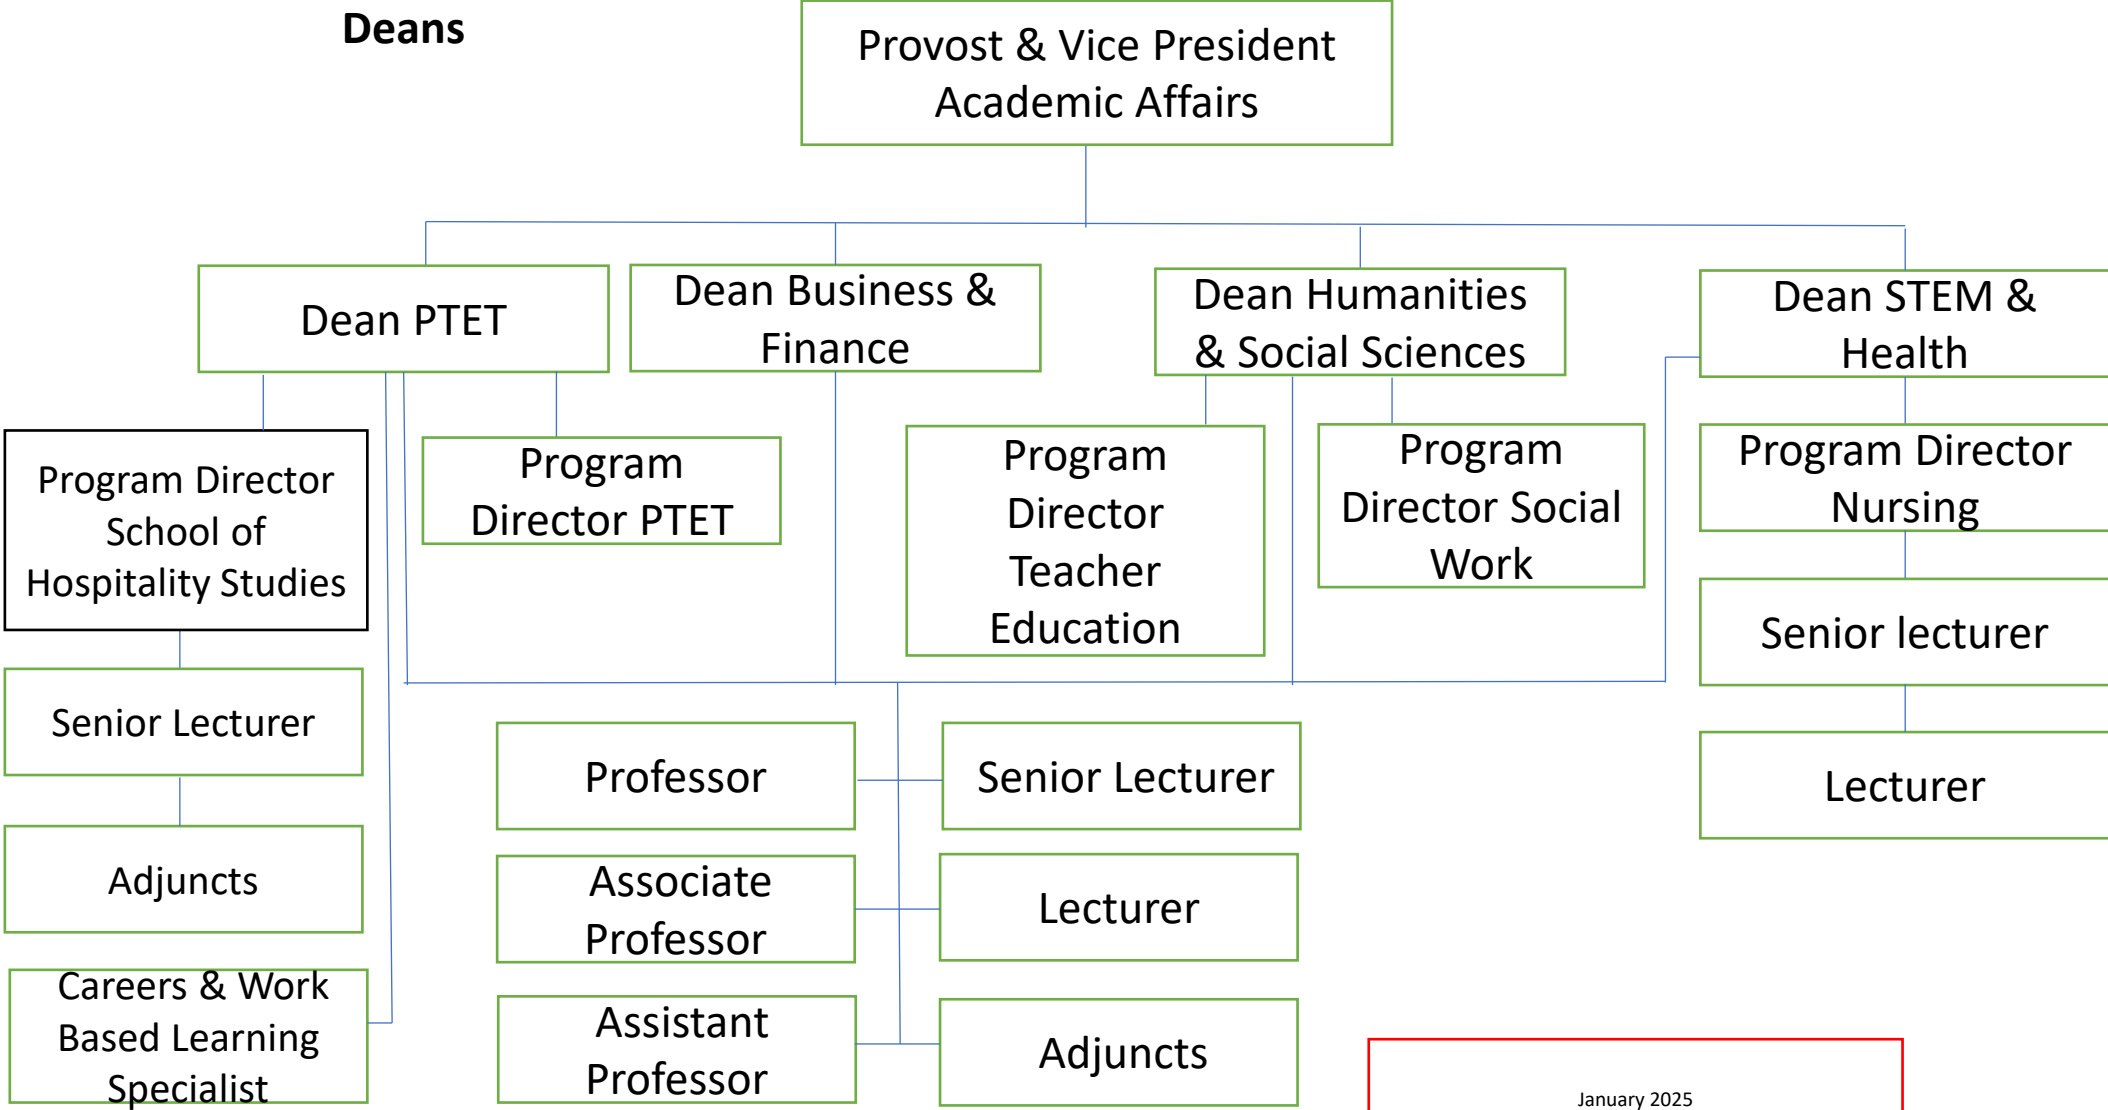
Deans

Provost & Vice President Academic Affairs

Dean PTET

Dean Business & Finance

Dean Humanities & Social Sciences

Dean STEM & Health

Program Director School of Hospitality Studies

Program Director PTET

Program Director Teacher Education

Program Director Social Work

Program Director Nursing

Senior Lecturer

Senior lecturer

Adjuncts

Careers & Work Based Learning Specialist

Professor

Senior Lecturer

Associate Professor

Lecturer

Assistant Professor

Adjuncts

Lecturer

January 2025